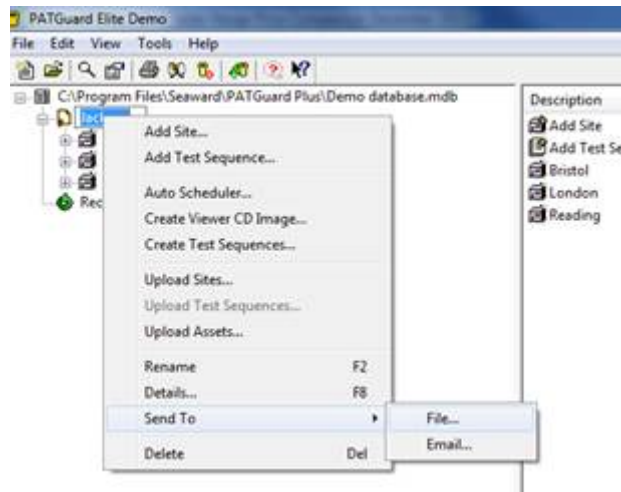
PATGuard Elite Demo

File Edit View Tools Help

C:\Program Files\Seaward\PATGuard Plus\Demo database.mdb

Jack

Rec

Add Site...
Add Test Sequence...
Auto Scheduler...
Create Viewer CD Image...
Create Test Sequences...
Upload Sites...
Upload Test Sequences...
Upload Assets...
Rename F2
Details... F8
Send To
Delete Del

File...
Email...

Description
Add Site
Add Test Se
Bristol
London
Reading